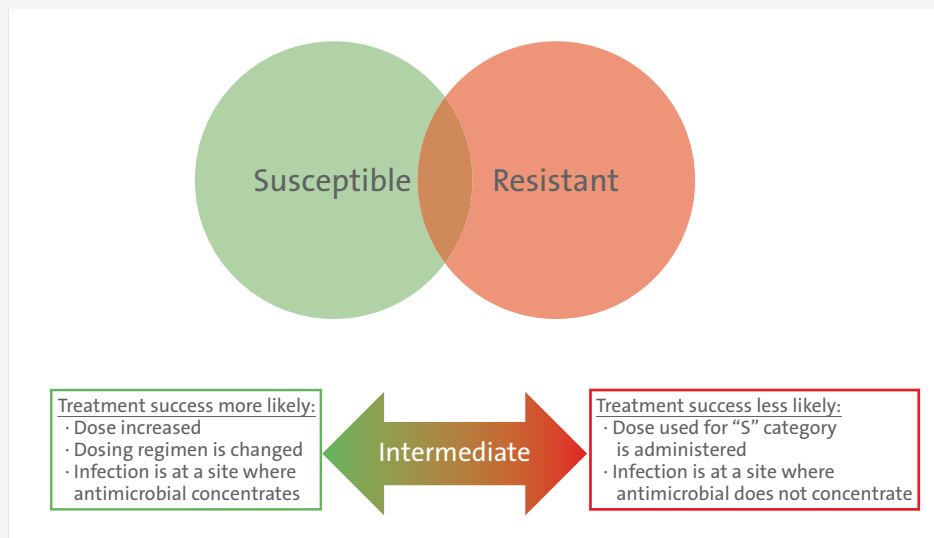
Susceptible

Resistant

Treatment success more likely:
· Dose increased
· Dosing regimen is changed
· Infection is at a site where antimicrobial concentrates

Intermediate

Treatment success less likely:
· Dose used for "S" category is administered
· Infection is at a site where antimicrobial does not concentrate